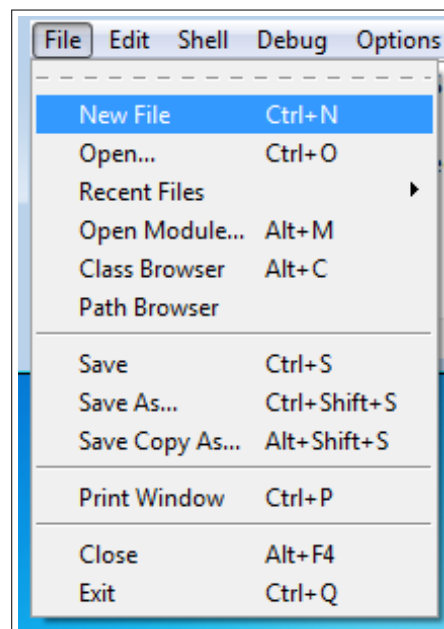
File Edit Shell Debug Options

New File Ctrl+N
Open... Ctrl+O
Recent Files
Open Module... Alt+M
Class Browser Alt+C
Path Browser

Save Ctrl+S
Save As... Ctrl+Shift+S
Save Copy As... Alt+Shift+S

Print Window Ctrl+P

Close Alt+F4
Exit Ctrl+Q